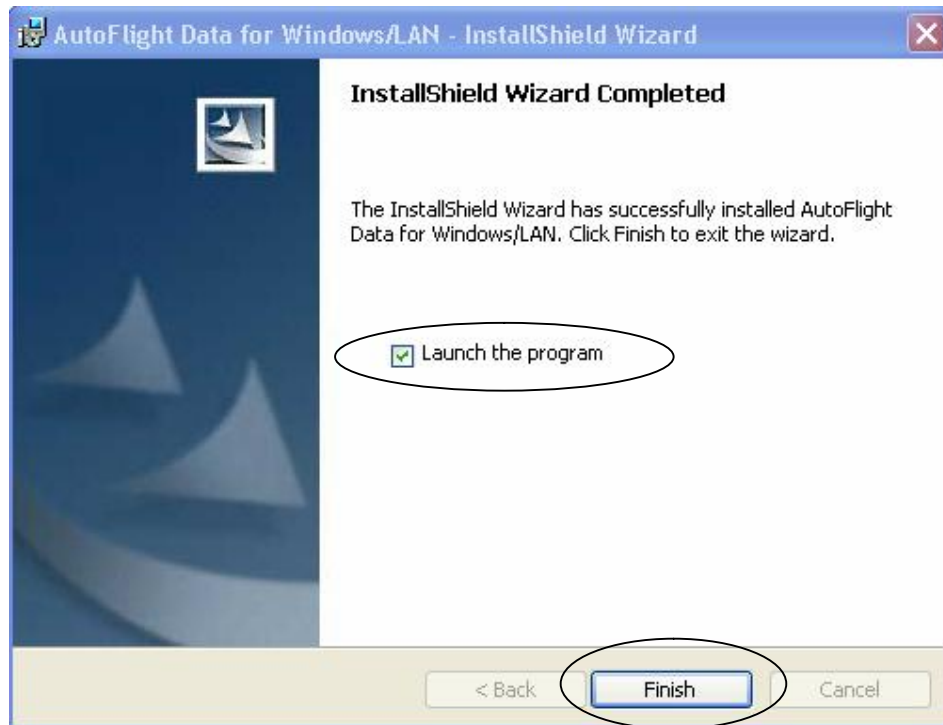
AutoFlight Data for Windows/LAN - InstallShield Wizard

InstallShield Wizard Completed

The InstallShield Wizard has successfully installed AutoFlight Data for Windows/LAN. Click Finish to exit the wizard.

Launch the program

< Back

Finish

Cancel